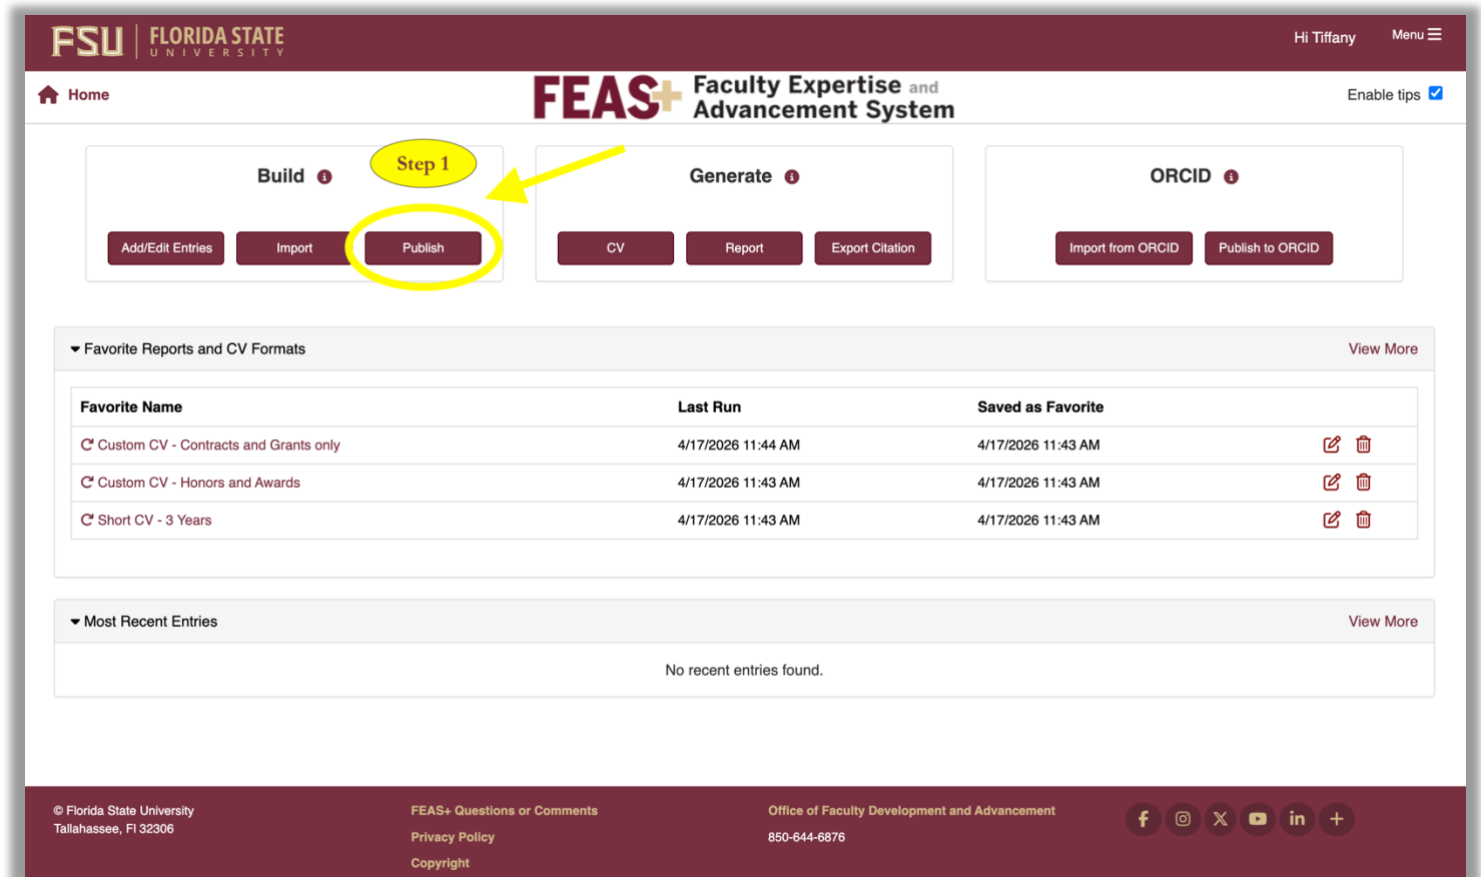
FSU | FLORIDA STATE UNIVERSITY

Hi Tiffany

Menu

Home

FEAS+ Faculty Expertise and Advancement System

Enable tips

Build

Step 1

Add/Edit Entries

Import

Publish

Generate

CV

Report

Export Citation

ORCID

Import from ORCID

Publish to ORCID

Favorite Reports and CV Formats

View More

| Favorite Name | Last Run | Saved as Favorite |
|---|---|---|
| Custom CV - Contracts and Grants only | 4/17/2026 11:44 AM | 4/17/2026 11:43 AM |
| Custom CV - Honors and Awards | 4/17/2026 11:43 AM | 4/17/2026 11:43 AM |
| Short CV - 3 Years | 4/17/2026 11:43 AM | 4/17/2026 11:43 AM |

Most Recent Entries

View More

No recent entries found.

© Florida State University
Tallahassee, Fl 32306

FEAS+ Questions or Comments

Privacy Policy

Copyright

Office of Faculty Development and Advancement

850-644-6876